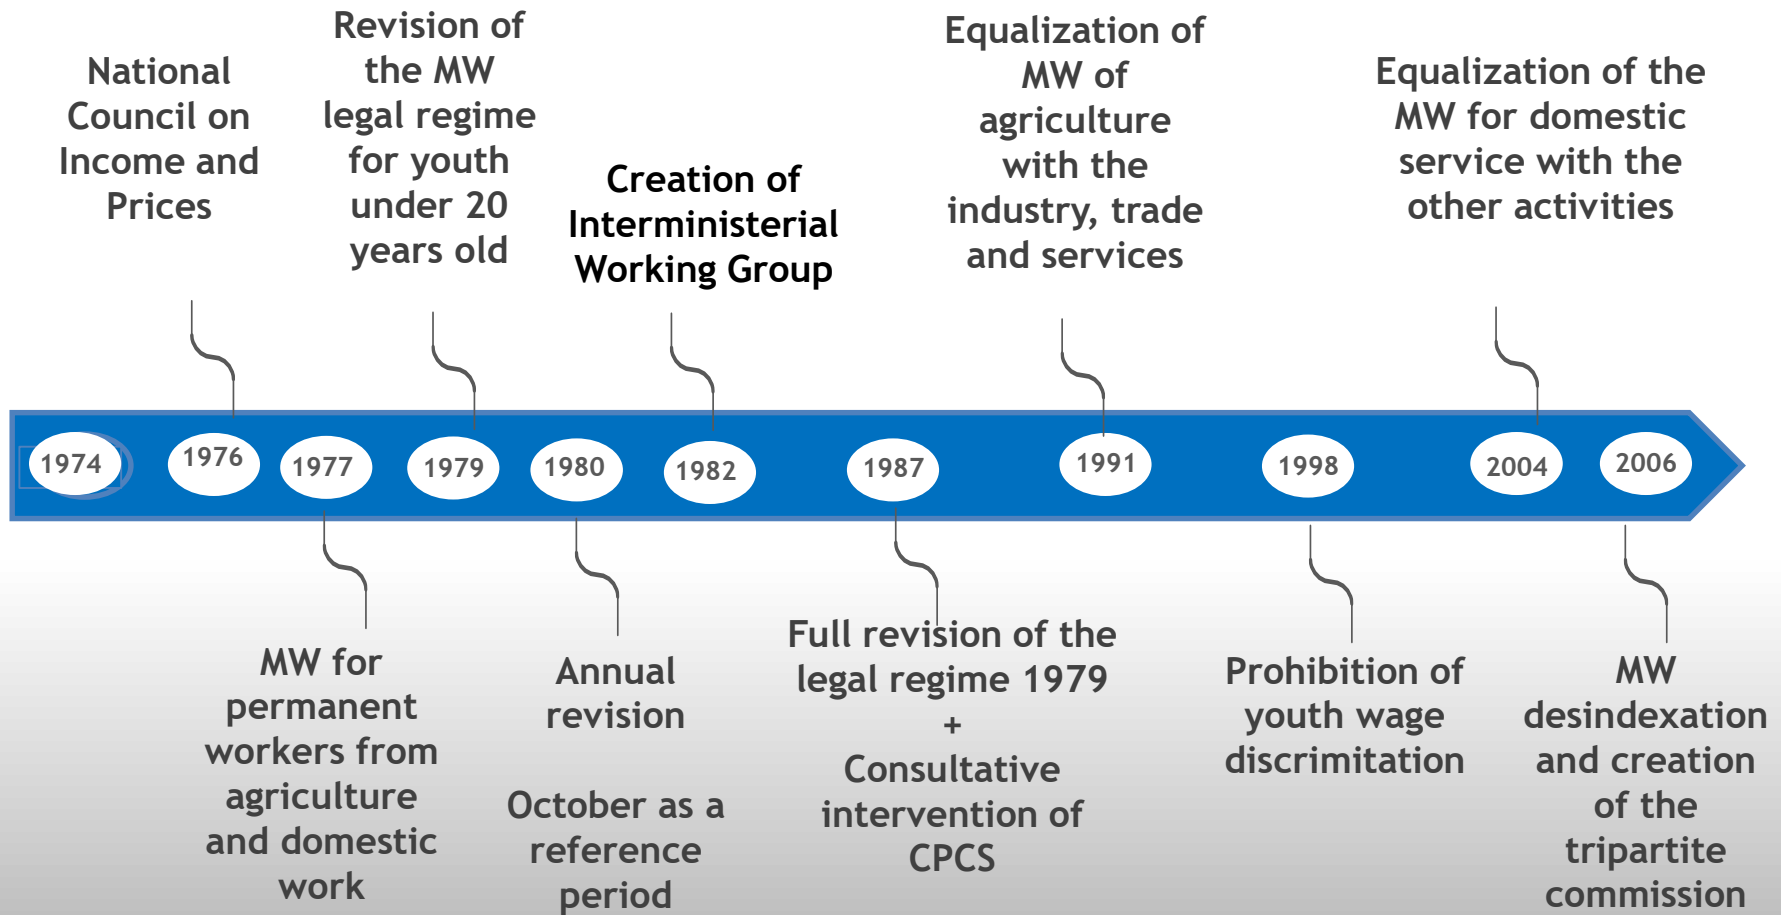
National Council on Income and Prices

Revision of the MW legal regime for youth under 20 years old

Creation of Interministerial Working Group

Equalization of MW of agriculture with the industry, trade and services

Equalization of the MW for domestic service with the other activities

1974

1976

1977

1979

1980

1982

1987

1991

1998

2004

2006

MW for permanent workers from agriculture and domestic work

Annual revision

October as a reference period

Full revision of the legal regime 1979 + Consultative intervention of CPCS

Prohibition of youth wage discrimitation

MW desindexation and creation of the tripartite commission